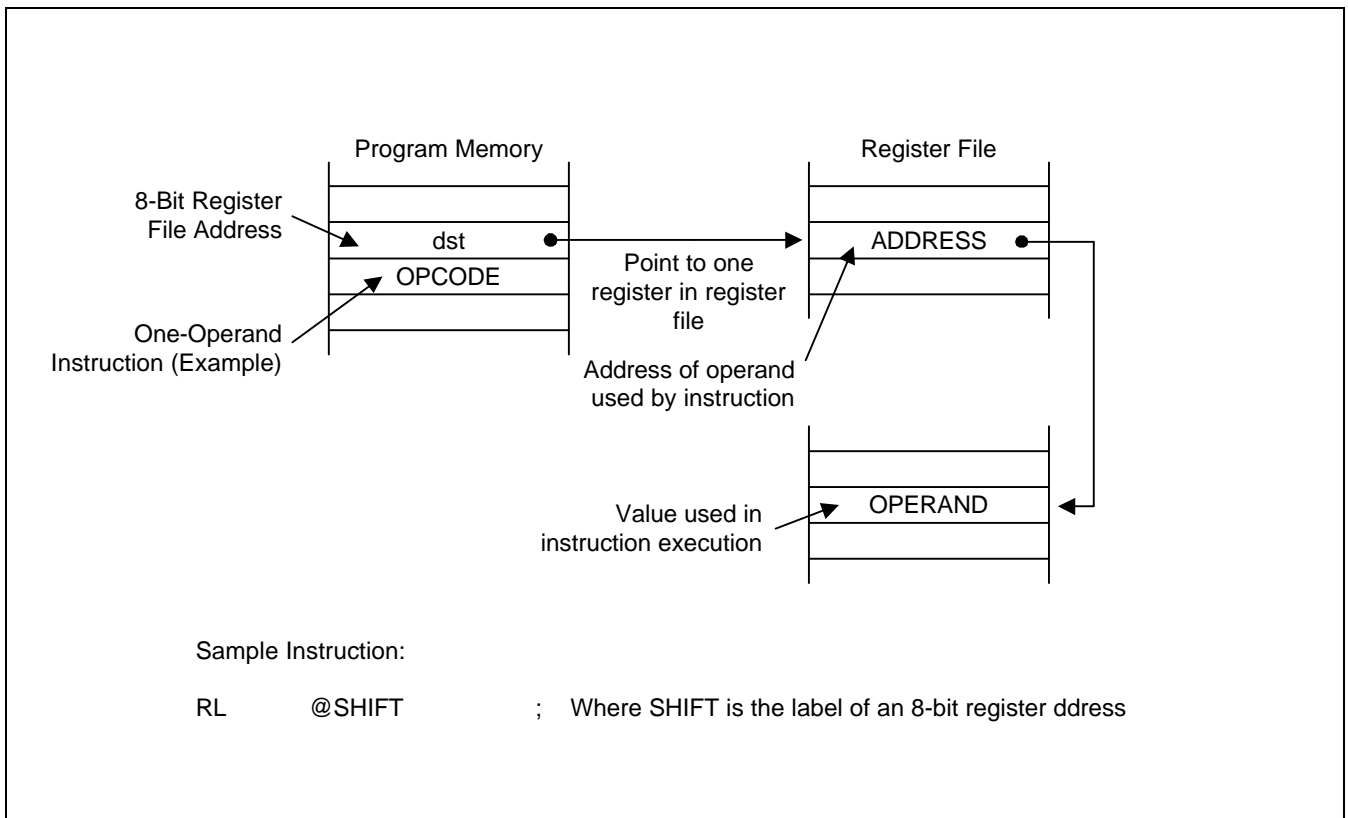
Program Memory

Register File

8-Bit Register File Address

dst

ADDRESS

Point to one register in register file

OPCODE

One-Operand Instruction (Example)

Address of operand used by instruction

OPERAND

Value used in instruction execution

Sample Instruction:

RL @SHIFT ; Where SHIFT is the label of an 8-bit register ddress